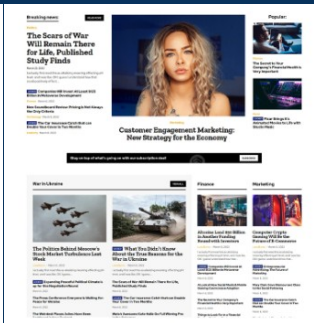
Breaking news

The Scars of War Will Remain There for Life, Published Study Finds

Popular

Customer Engagement Marketing: New Strategy for the Economy

War in Ukraine

The Politics Behind Moscow's Stock Market Turbulence Last Week

What You Didn't Know About the True Reasons for the War in Ukraine

Finance

Marketing

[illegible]